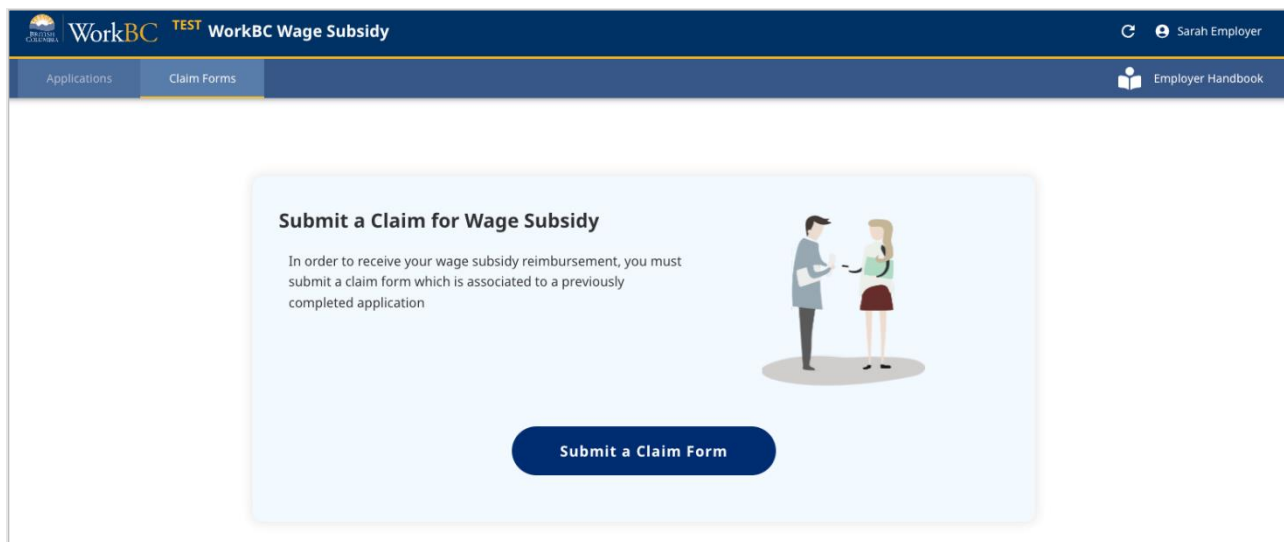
BRITISH COLUMBIA WorkBC TEST WorkBC Wage Subsidy

Sarah Employer

Applications Claim Forms

Employer Handbook

Submit a Claim for Wage Subsidy

In order to receive your wage subsidy reimbursement, you must submit a claim form which is associated to a previously completed application

Submit a Claim Form